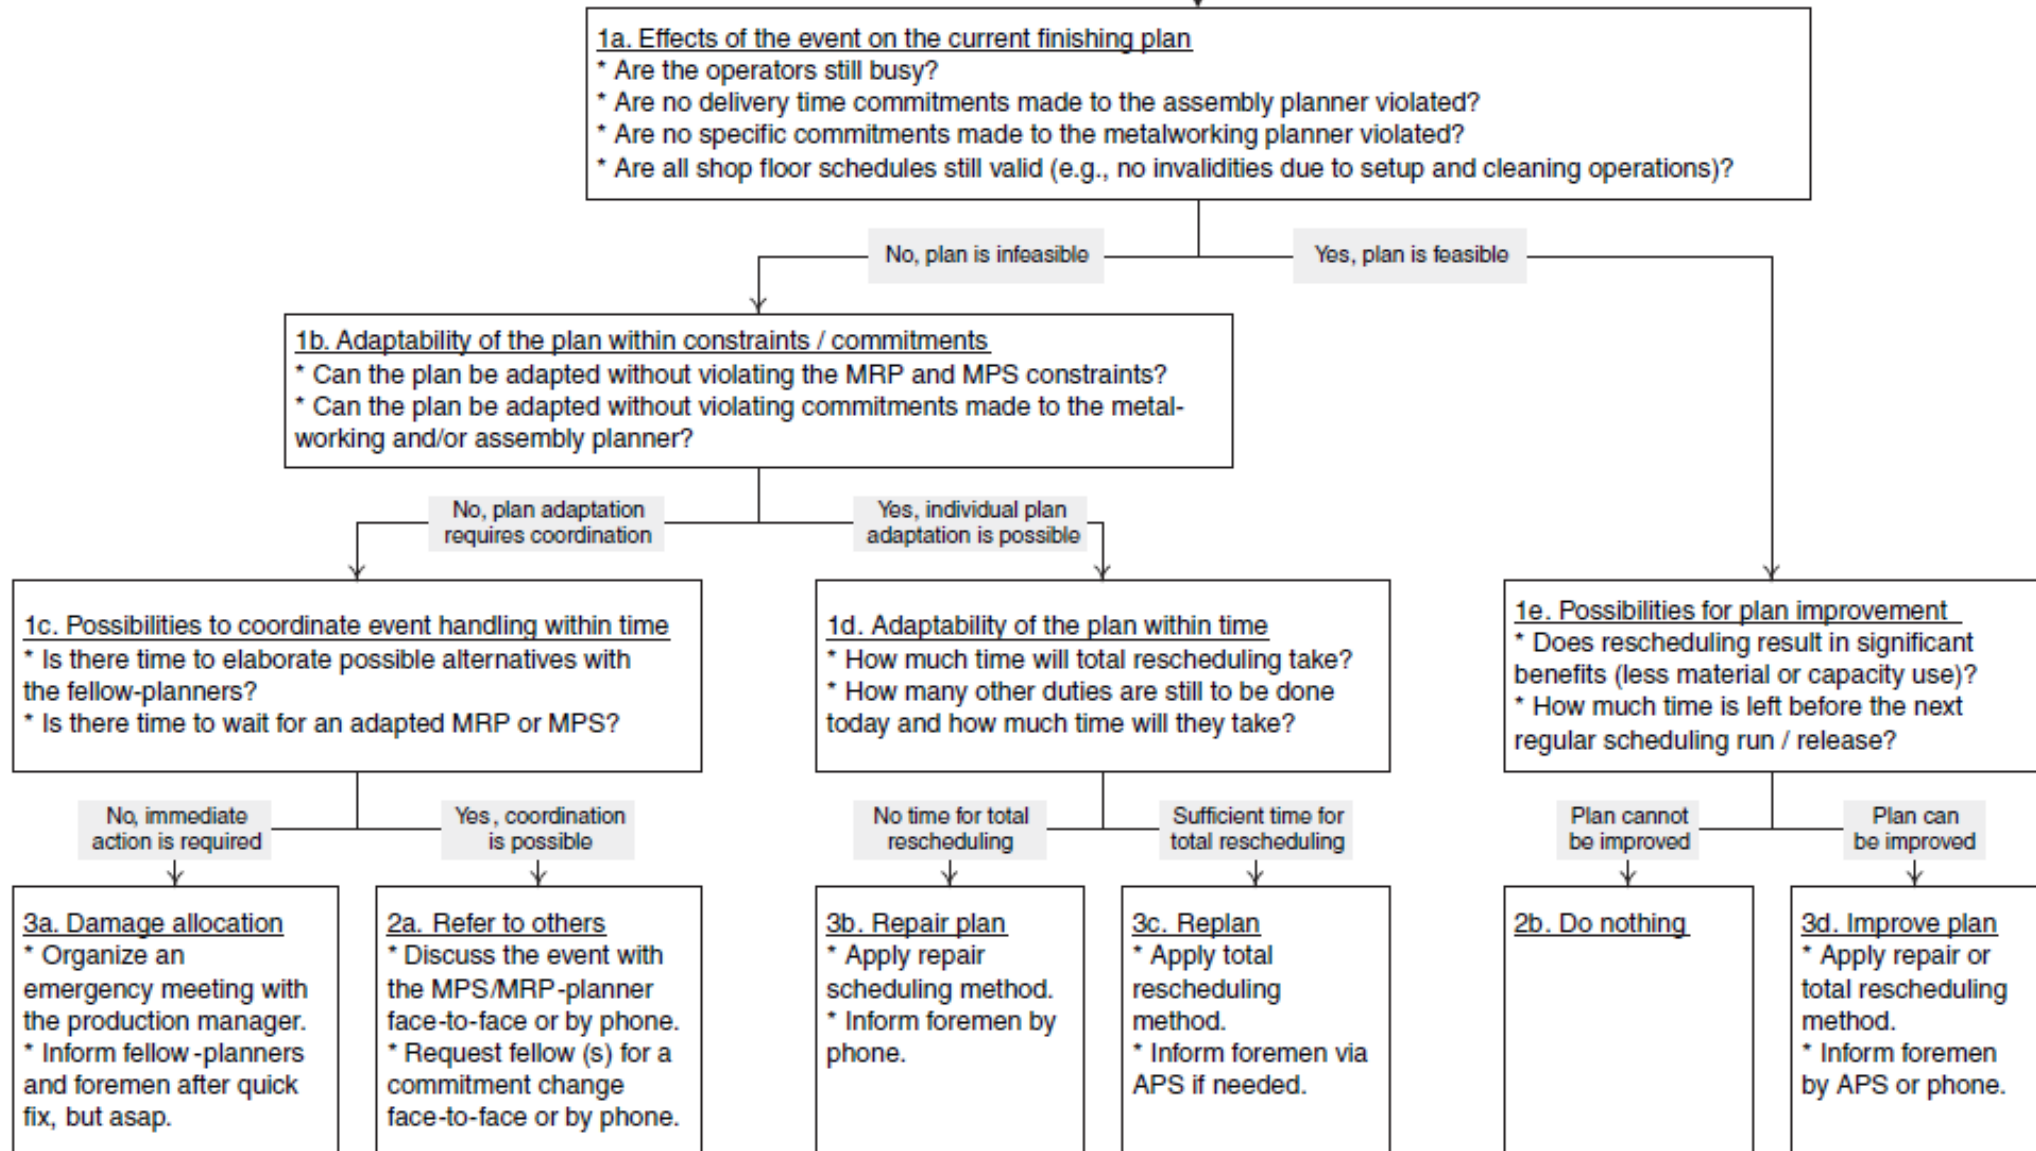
1a. Effects of the event on the current finishing plan
* Are the operators still busy?
* Are no delivery time commitments made to the assembly planner violated?
* Are no specific commitments made to the metalworking planner violated?
* Are all shop floor schedules still valid (e.g., no invalidities due to setup and cleaning operations)?

No, plan is infeasible

Yes, plan is feasible

1b. Adaptability of the plan within constraints / commitments
* Can the plan be adapted without violating the MRP and MPS constraints?
* Can the plan be adapted without violating commitments made to the metalworking and/or assembly planner?

No, plan adaptation requires coordination

Yes, individual plan adaptation is possible

1c. Possibilities to coordinate event handling within time
* Is there time to elaborate possible alternatives with the fellow-planners?
* Is there time to wait for an adapted MRP or MPS?

1d. Adaptability of the plan within time
* How much time will total rescheduling take?
* How many other duties are still to be done today and how much time will they take?

1e. Possibilities for plan improvement
* Does rescheduling result in significant benefits (less material or capacity use)?
* How much time is left before the next regular scheduling run / release?

No, immediate action is required

Yes, coordination is possible

No time for total rescheduling

Sufficient time for total rescheduling

Plan cannot be improved

Plan can be improved

3a. Damage allocation
* Organize an emergency meeting with the production manager.
* Inform fellow-planners and foremen after quick fix, but asap.

2a. Refer to others
* Discuss the event with the MPS/MRP-planner face-to-face or by phone.
* Request fellow (s) for a commitment change face-to-face or by phone.

3b. Repair plan
* Apply repair scheduling method.
* Inform foremen by phone.

3c. Replan
* Apply total rescheduling method.
* Inform foremen via APS if needed.

2b. Do nothing

3d. Improve plan
* Apply repair or total rescheduling method.
* Inform foremen by APS or phone.